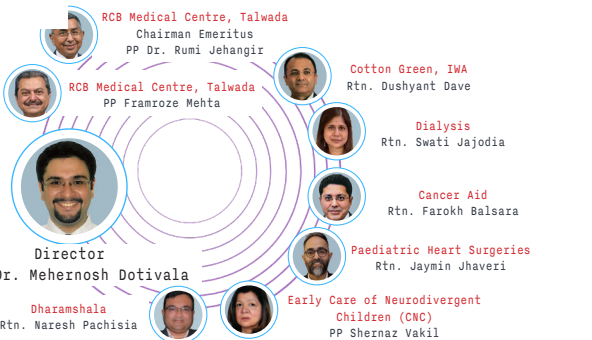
RCB Medical Centre, Talwada
Chairman Emeritus
PP Dr. Rumi Jehangir

RCB Medical Centre, Talwada
PP Framroze Mehta

Cotton Green, IWA
Rtn. Dushyant Dave

Dialysis
Rtn. Swati Jajodia

Cancer Aid
Rtn. Farokh Balsara

Director
Dr. Mehernosh Dotivala

Paediatric Heart Surgeries
Rtn. Jaymin Jhaveri

Dharamshala
Rtn. Naresh Pachisia

Early Care of Neurodivergent Children (CNC)
PP Shernaz Vakil